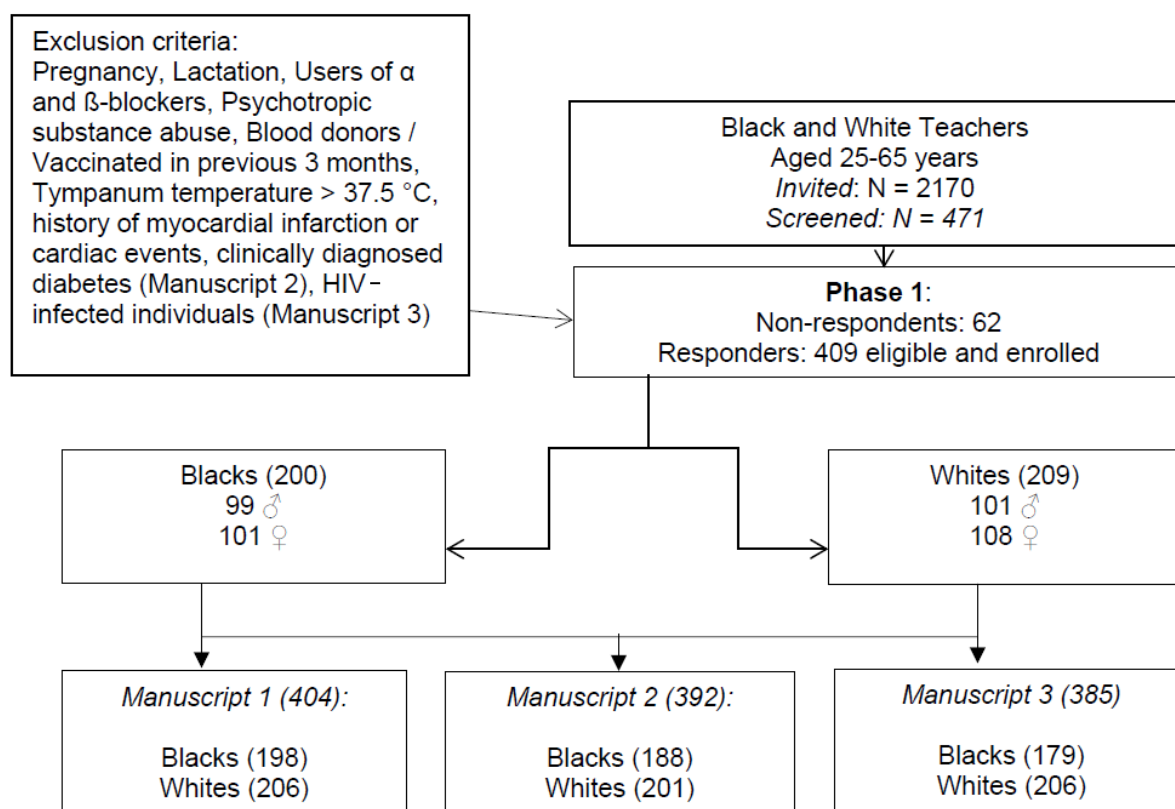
Exclusion criteria:
Pregnancy, Lactation, Users of α and ß-blockers, Psychotropic substance abuse, Blood donors / Vaccinated in previous 3 months, Tympanum temperature > 37.5 °C, history of myocardial infarction or cardiac events, clinically diagnosed diabetes (Manuscript 2), HIV-infected individuals (Manuscript 3)

Black and White Teachers
Aged 25-65 years
Invited: N = 2170
Screened: N = 471

Phase 1:
Non-respondents: 62
Responders: 409 eligible and enrolled

Blacks (200)
99 ♂
101 ♀

Whites (209)
101 ♂
108 ♀

Manuscript 1 (404):

Blacks (198)
Whites (206)

Manuscript 2 (392):

Blacks (188)
Whites (201)

Manuscript 3 (385)

Blacks (179)
Whites (206)